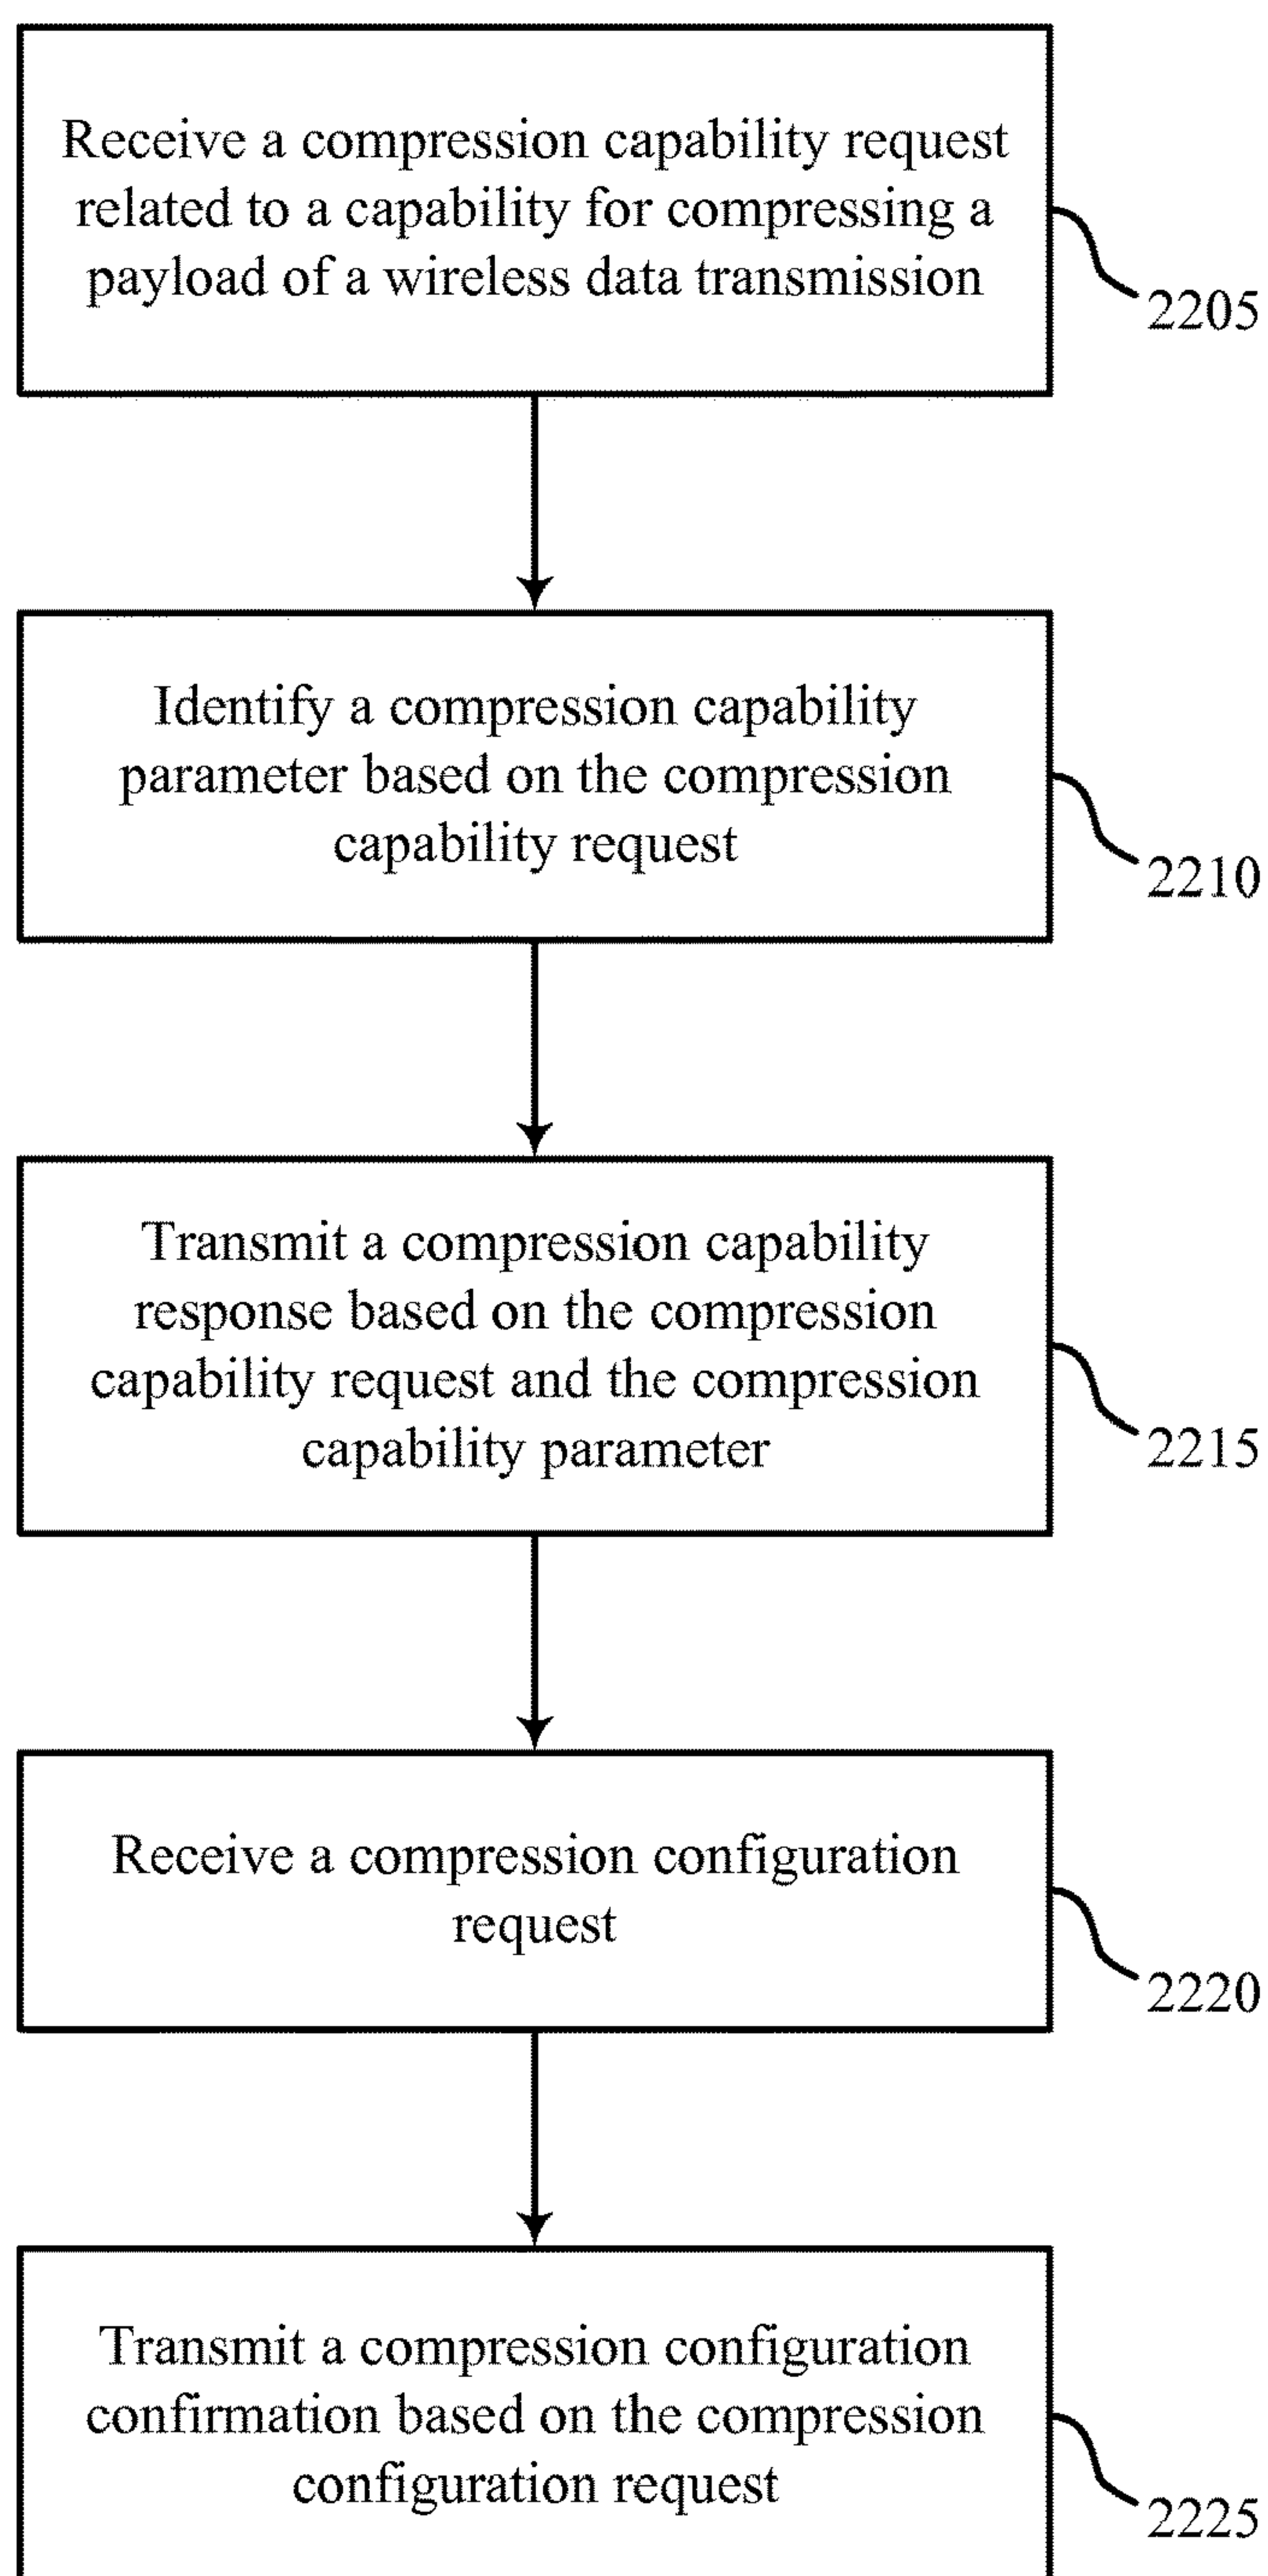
Receive a compression capability request related to a capability for compressing a payload of a wireless data transmission

2205

Identify a compression capability parameter based on the compression capability request

2210

Transmit a compression capability response based on the compression capability request and the compression capability parameter

2215

Receive a compression configuration request

2220

Transmit a compression configuration confirmation based on the compression configuration request

2225